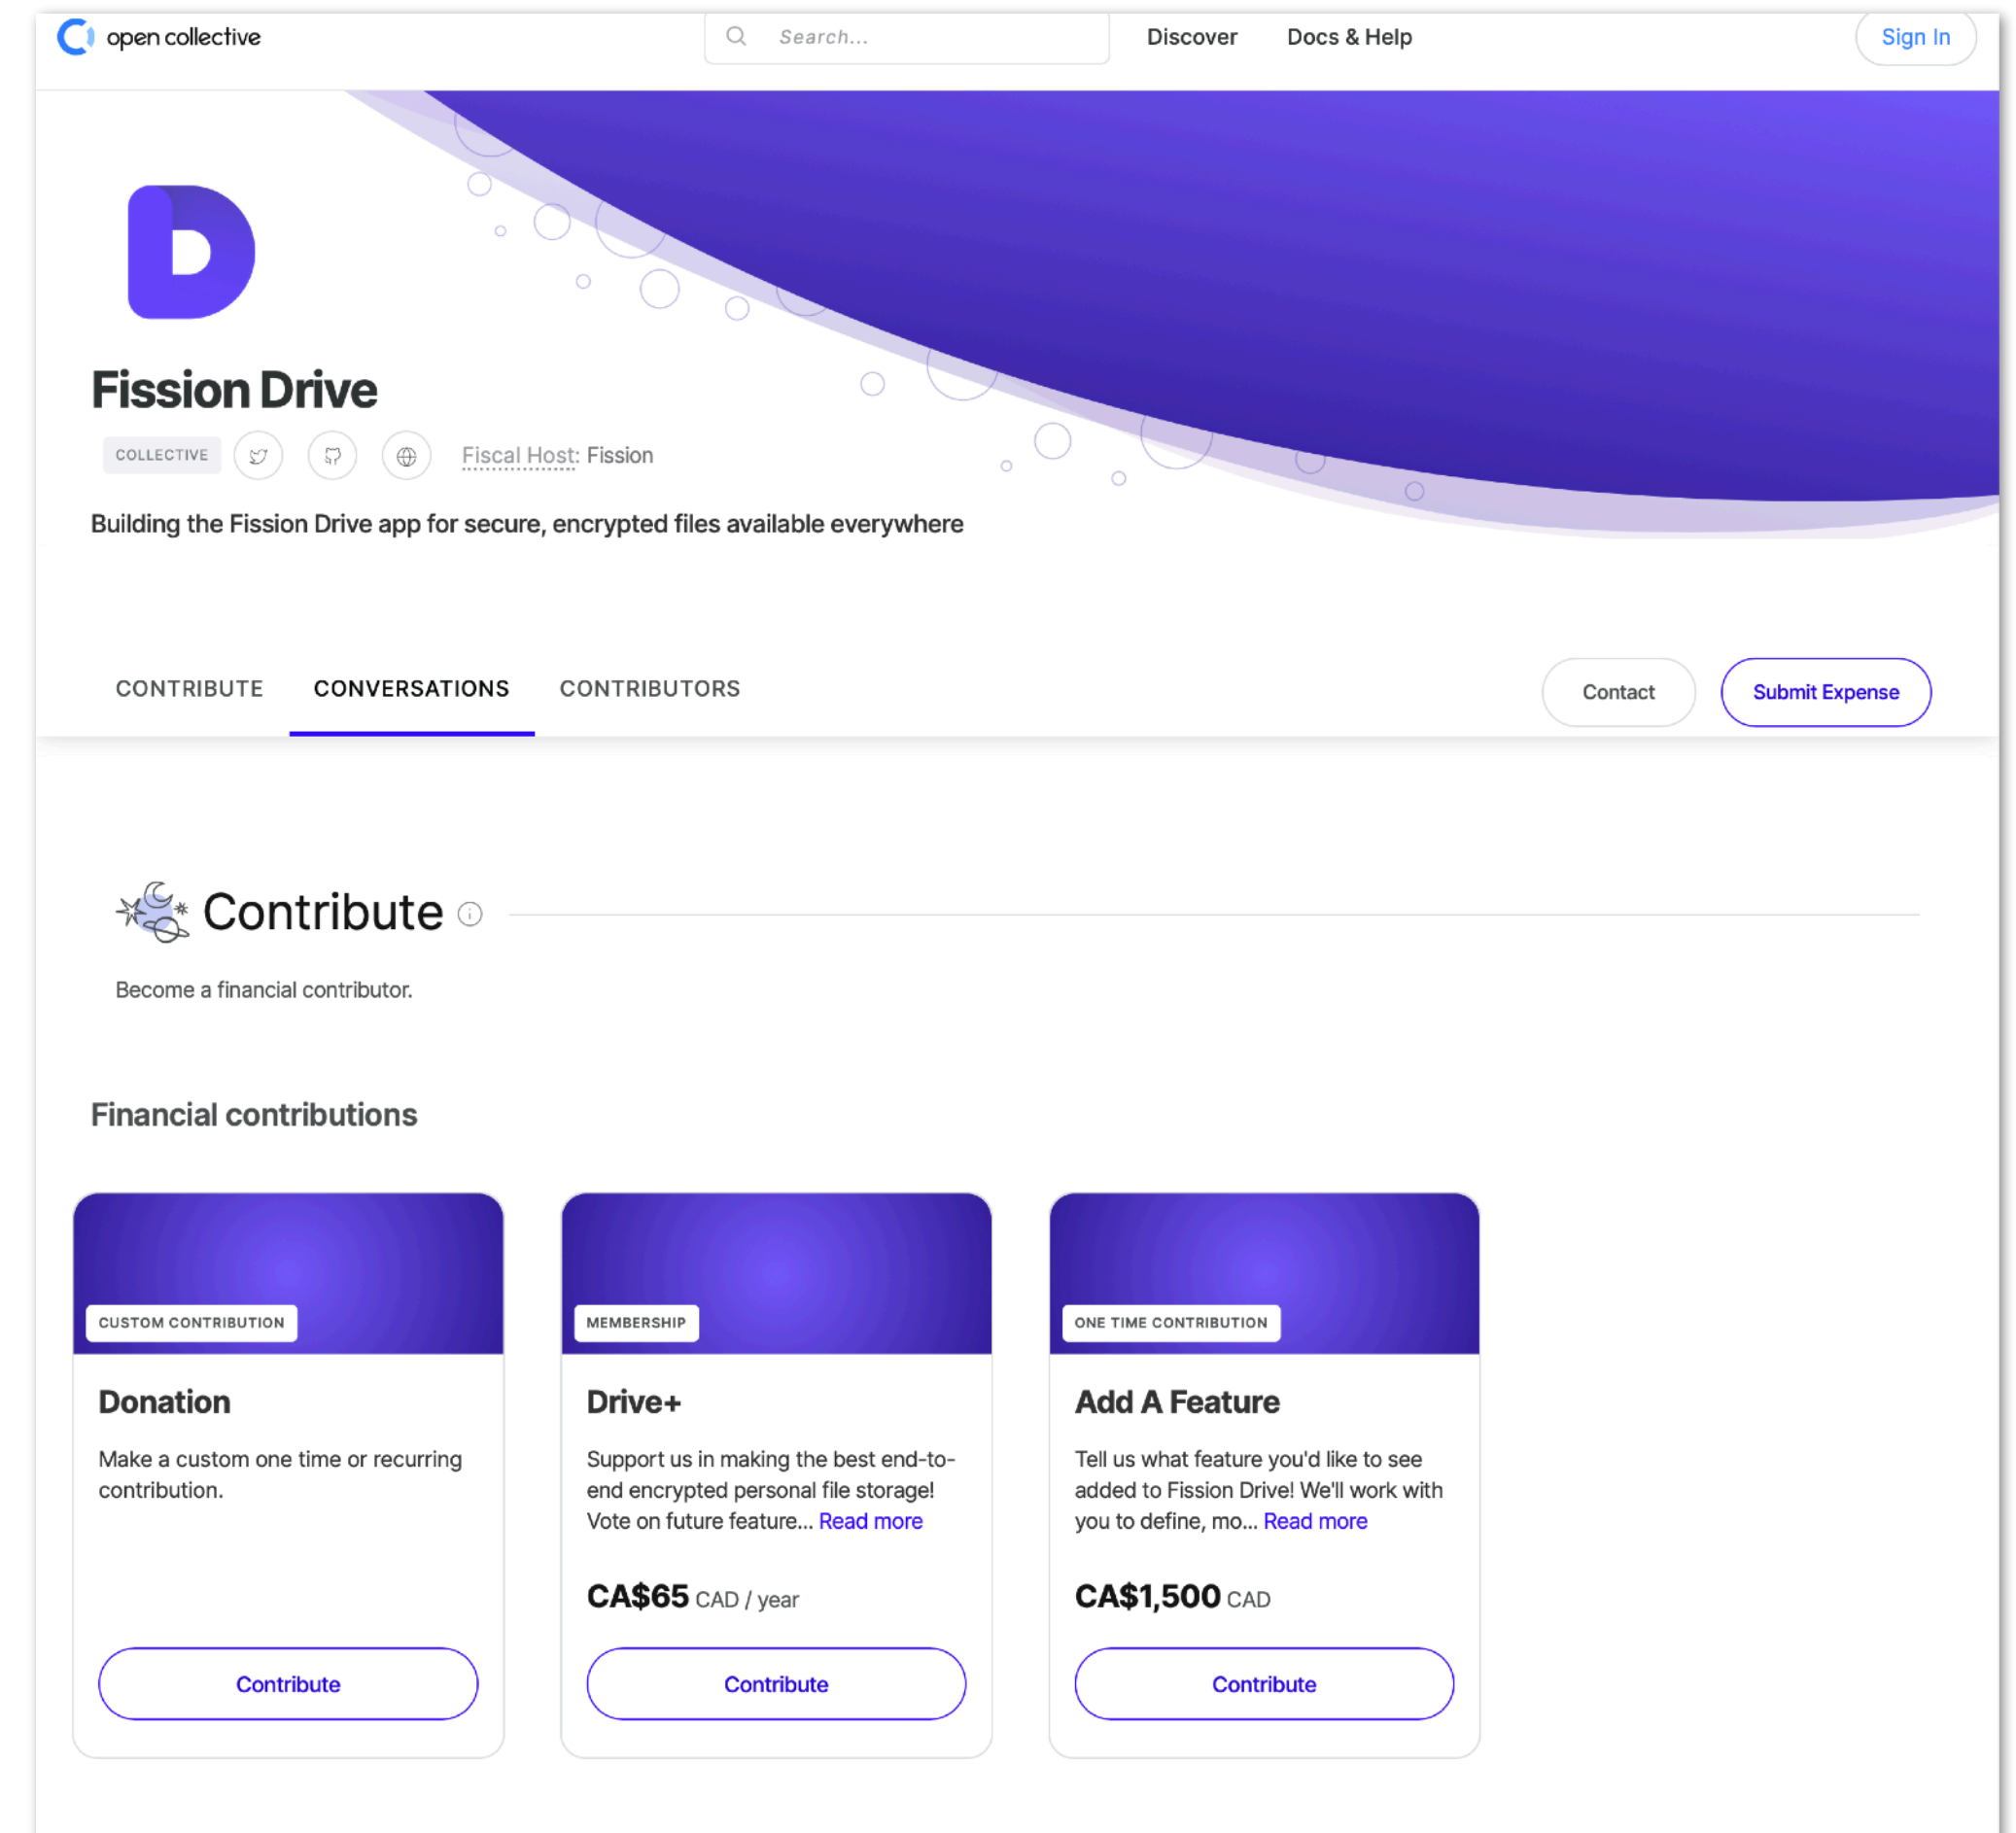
open collective

Search...

Discover

Docs & Help

Sign In

Fission Drive

COLLECTIVE

Fiscal Host: Fission

Building the Fission Drive app for secure, encrypted files available everywhere

CONTRIBUTE

CONVERSATIONS

CONTRIBUTORS

Contact

Submit Expense

Contribute

Become a financial contributor.

Financial contributions

CUSTOM CONTRIBUTION

Donation

Make a custom one time or recurring contribution.

Contribute

MEMBERSHIP

Drive+

Support us in making the best end-to-end encrypted personal file storage! Vote on future feature... Read more

CA$65 CAD / year

Contribute

ONE TIME CONTRIBUTION

Add A Feature

Tell us what feature you'd like to see added to Fission Drive! We'll work with you to define, mo... Read more

CA$1,500 CAD

Contribute